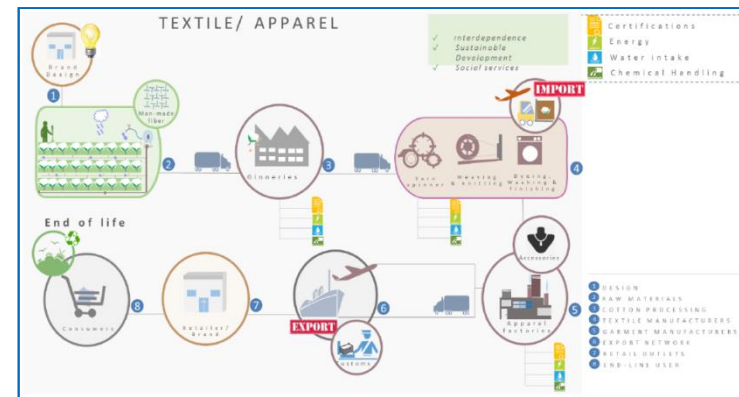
TEXTILE/ APPAREL

✓ Interdependence
✓ Sustainable Development
✓ Social services

Certifications
Energy
Water intake
Chemical Handling

Brand Design

1

Man-made fiber

2

Ginneries

3

IMPORT

Yarn spinner

Weaving & knitting

Dyeing, Washing & finishing

4

End of life

Accessories

Consumers

8

Retailer/ Brand

7

6

EXPORT

Customs

Apparel Factories

5

1 DESIGN
2 RAW MATERIALS
3 COTTON PROCESSING
4 TEXTILE MANUFACTURERS
5 GARMENT MANUFACTURERS
6 EXPORT NETWORK
7 RETAIL OUTLETS
8 END-LINE USER